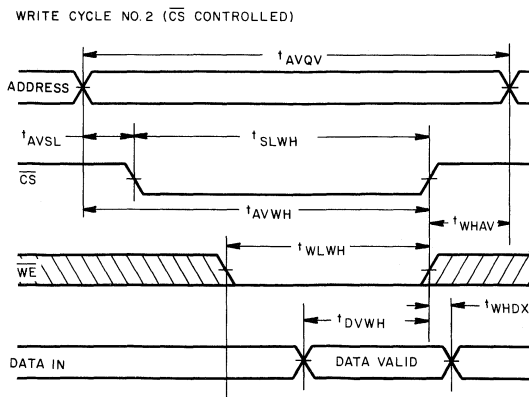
WRITE CYCLE NO. 2 ($\overline{CS}$ CONTROLLED)

$t_{AVQV}$

ADDRESS

$t_{AVSL}$

$t_{SLWH}$

$\overline{CS}$

$t_{AVWH}$

$t_{WHAV}$

$t_{WLWH}$

$\overline{WE}$

$t_{DVWH}$

$t_{WHDX}$

DATA IN

DATA VALID